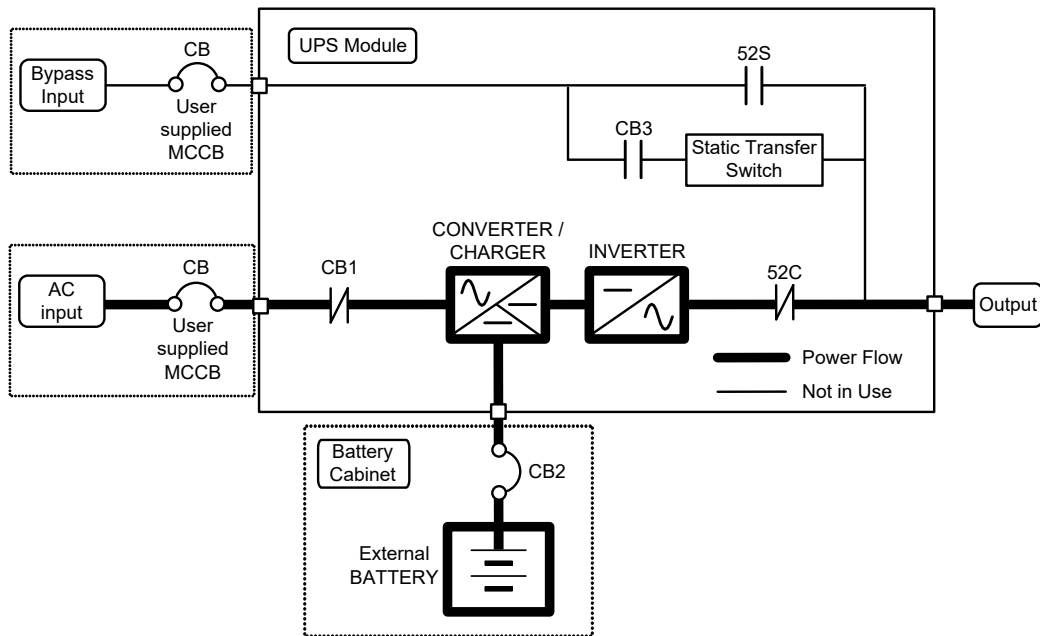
UPS Module

Bypass Input

CB

User supplied MCCB

52S

CB3

Static Transfer Switch

AC input

CB

User supplied MCCB

CB1

CONVERTER / CHARGER

INVERTER

52C

Output

Power Flow

Not in Use

Battery Cabinet

CB2

External BATTERY